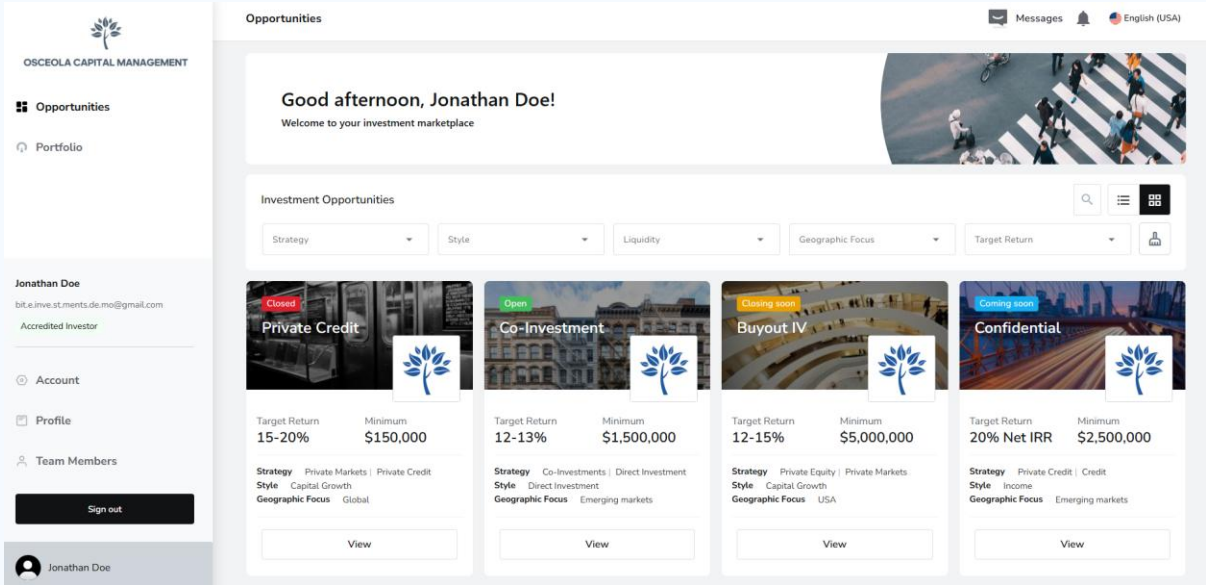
OSCEOLA CAPITAL MANAGEMENT

Opportunities

Portfolio

Jonathan Doe
bit.e.inve.st.ments.de.mo@gmail.com
Accredited Investor

Account

Profile

Team Members

Sign out

Jonathan Doe

Opportunities

Messages English (USA)

Good afternoon, Jonathan Doe!
Welcome to your investment marketplace

Investment Opportunities

Strategy
Style
Liquidity
Geographic Focus
Target Return

Closed
Private Credit
Target Return 15-20%
Minimum $150,000
Strategy Private Markets | Private Credit
Style Capital Growth
Geographic Focus Global
View

Open
Co-Investment
Target Return 12-13%
Minimum $1,500,000
Strategy Co-Investments | Direct Investment
Style Direct Investment
Geographic Focus Emerging markets
View

Closing soon
Buyout IV
Target Return 12-15%
Minimum $5,000,000
Strategy Private Equity | Private Markets
Style Capital Growth
Geographic Focus USA
View

Coming soon
Confidential
Target Return 20% Net IRR
Minimum $2,500,000
Strategy Private Credit | Credit
Style Income
Geographic Focus Emerging markets
View